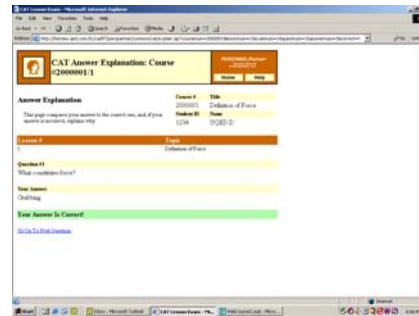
CAT Lesson Exam - Microsoft Internet Explorer

File Edit View Favorites Tools Help

Address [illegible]

CAT Answer Explanation: Course #2000001/1

Home Help

Answer Explanation

This page compares your answer to the correct one, and, if your answer is incorrect, explains why.

Course # 2000001
Title Definition of Force
Student ID 1234
Name TC(RD 2)

| Lesson # | Topic |
|---|---|
| 1 | Definition of Force |

Question #1
What constitutes force?

Your Answer
Grabbing

Your Answer Is Correct!

Go On To Next Question

Start